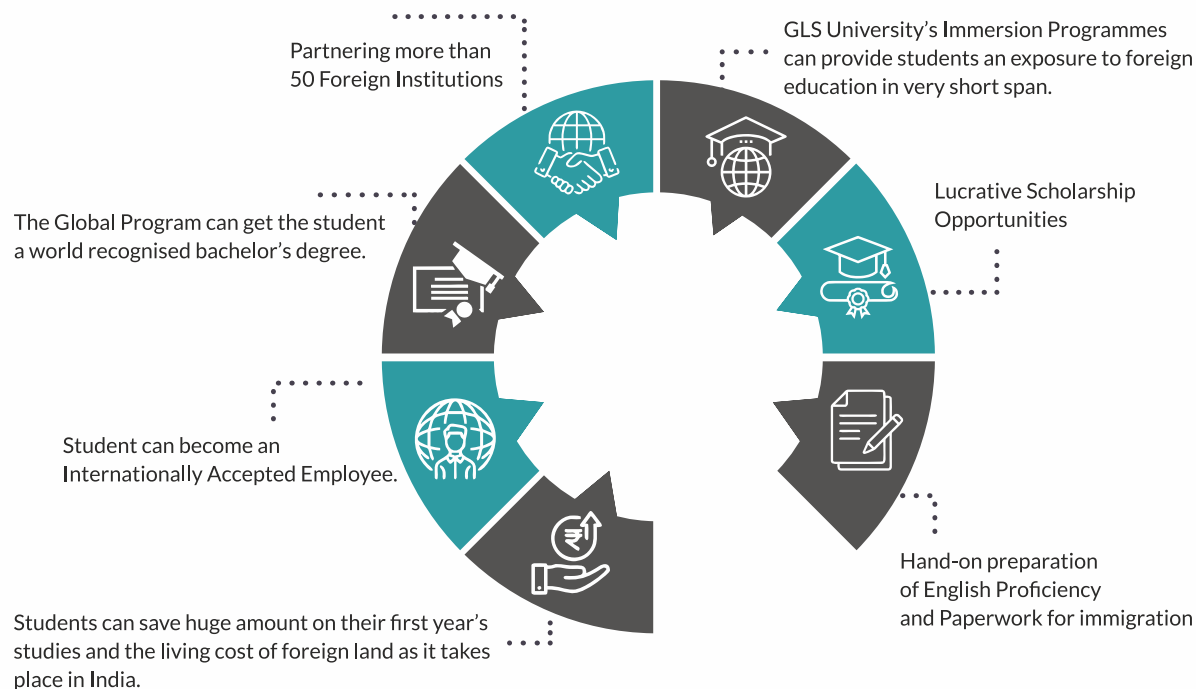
Partnering more than 50 Foreign Institutions

GLS University's Immersion Programmes can provide students an exposure to foreign education in very short span.

The Global Program can get the student a world recognised bachelor's degree.

Lucrative Scholarship Opportunities

Student can become an Internationally Accepted Employee.

Hand-on preparation of English Proficiency and Paperwork for immigration

Students can save huge amount on their first year's studies and the living cost of foreign land as it takes place in India.